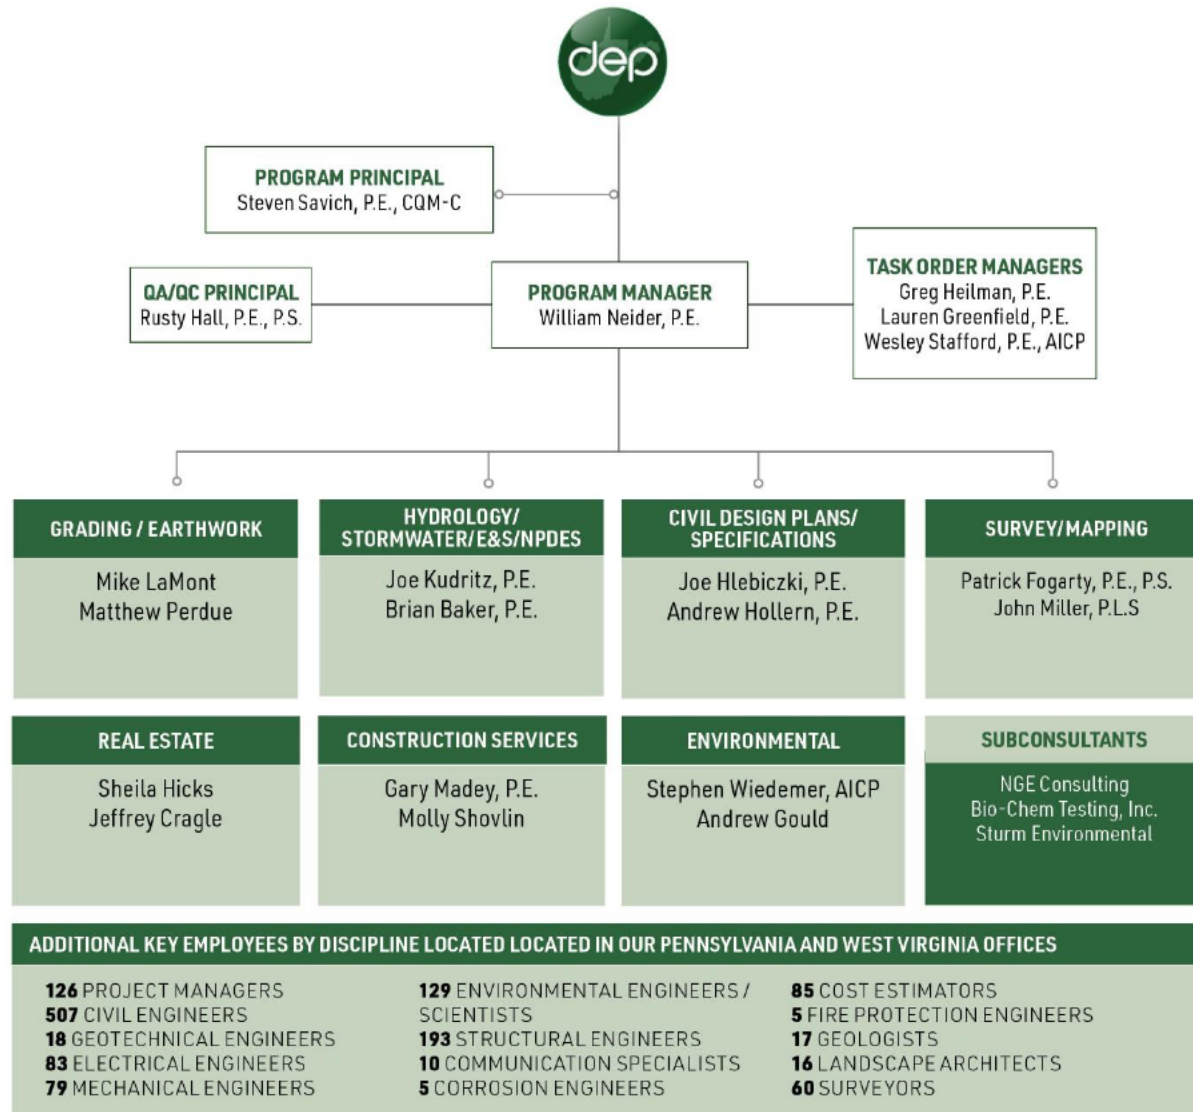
dep

PROGRAM PRINCIPAL
Steven Savich, P.E., CQM-C

QA/QC PRINCIPAL
Rusty Hall, P.E., P.S.

PROGRAM MANAGER
William Neider, P.E.

TASK ORDER MANAGERS
Greg Heilman, P.E.
Lauren Greenfield, P.E.
Wesley Stafford, P.E., AICP

GRADING / EARTHWORK
Mike LaMont
Matthew Perdue

HYDROLOGY/ STORMWATER/E&S/NPDES
Joe Kudritz, P.E.
Brian Baker, P.E.

CIVIL DESIGN PLANS/ SPECIFICATIONS
Joe Hlebiczki, P.E.
Andrew Hollern, P.E.

SURVEY/MAPPING
Patrick Fogarty, P.E., P.S.
John Miller, P.L.S

REAL ESTATE
Sheila Hicks
Jeffrey Cragle

CONSTRUCTION SERVICES
Gary Madey, P.E.
Molly Shovlin

ENVIRONMENTAL
Stephen Wiedemer, AICP
Andrew Gould

SUBCONSULTANTS
NGE Consulting
Bio-Chem Testing, Inc.
Sturm Environmental

ADDITIONAL KEY EMPLOYEES BY DISCIPLINE LOCATED LOCATED IN OUR PENNSYLVANIA AND WEST VIRGINIA OFFICES

126 PROJECT MANAGERS
507 CIVIL ENGINEERS
18 GEOTECHNICAL ENGINEERS
83 ELECTRICAL ENGINEERS
79 MECHANICAL ENGINEERS

129 ENVIRONMENTAL ENGINEERS / SCIENTISTS
193 STRUCTURAL ENGINEERS
10 COMMUNICATION SPECIALISTS
5 CORROSION ENGINEERS

85 COST ESTIMATORS
5 FIRE PROTECTION ENGINEERS
17 GEOLOGISTS
16 LANDSCAPE ARCHITECTS
60 SURVEYORS